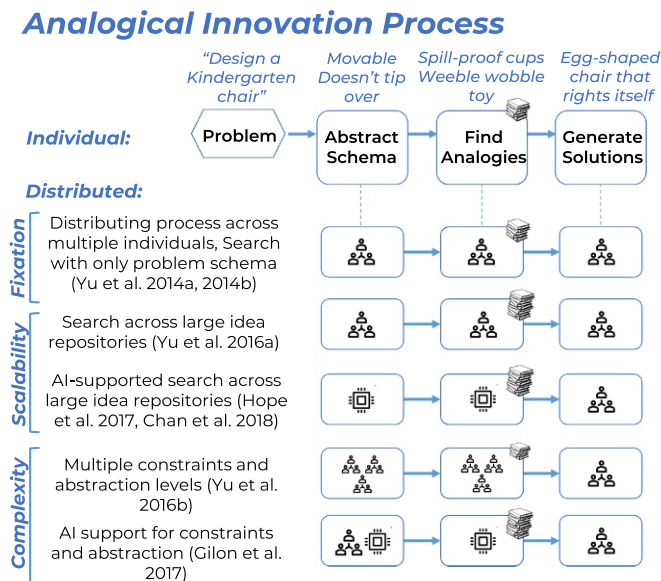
Analogical Innovation Process

"Design a Kindergarten chair"

Movable Doesn't tip over

Spill-proof cups Weeble wobble toy

Egg-shaped chair that rights itself

Individual:

Problem

Abstract Schema

Find Analogies

Generate Solutions

Distributed:

Fixation

Distributing process across multiple individuals, Search with only problem schema (Yu et al. 2014a, 2014b)

Scalability

Search across large idea repositories (Yu et al. 2016a)

AI-supported search across large idea repositories (Hope et al. 2017, Chan et al. 2018)

Complexity

Multiple constraints and abstraction levels (Yu et al. 2016b)

AI support for constraints and abstraction (Gilon et al. 2017)